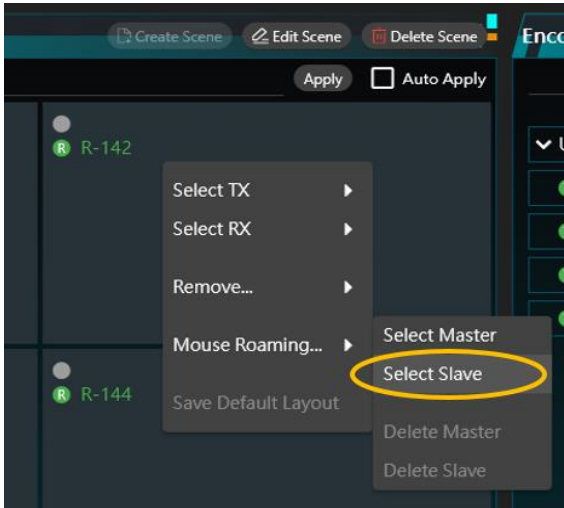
Create Scene
Edit Scene
Delete Scene
Enco

Apply
Auto Apply

R R-142

Select TX
Select RX
Remove...
Mouse Roaming...
Save Default Layout

Select Master
Select Slave
Delete Master
Delete Slave

R R-144